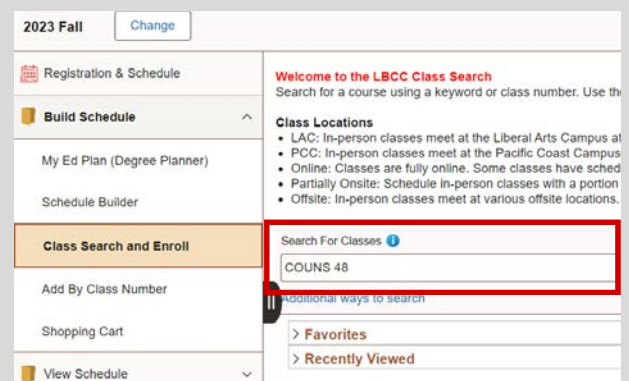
2023 Fall
Change

Registration & Schedule

Build Schedule

My Ed Plan (Degree Planner)

Schedule Builder

Class Search and Enroll

Add By Class Number

Shopping Cart

View Schedule

Welcome to the LBCC Class Search
Search for a course using a keyword or class number. Use th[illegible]

Class Locations
• LAC: In-person classes meet at the Liberal Arts Campus at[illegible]
• PCC: In-person classes meet at the Pacific Coast Campus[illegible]
• Online: Classes are fully online. Some classes have sched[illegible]
• Partially Onsite: Schedule in-person classes with a portion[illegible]
• Offsite: In-person classes meet at various offsite locations.

Search For Classes
COUNS 48

Additional ways to search

> Favorites
> Recently Viewed